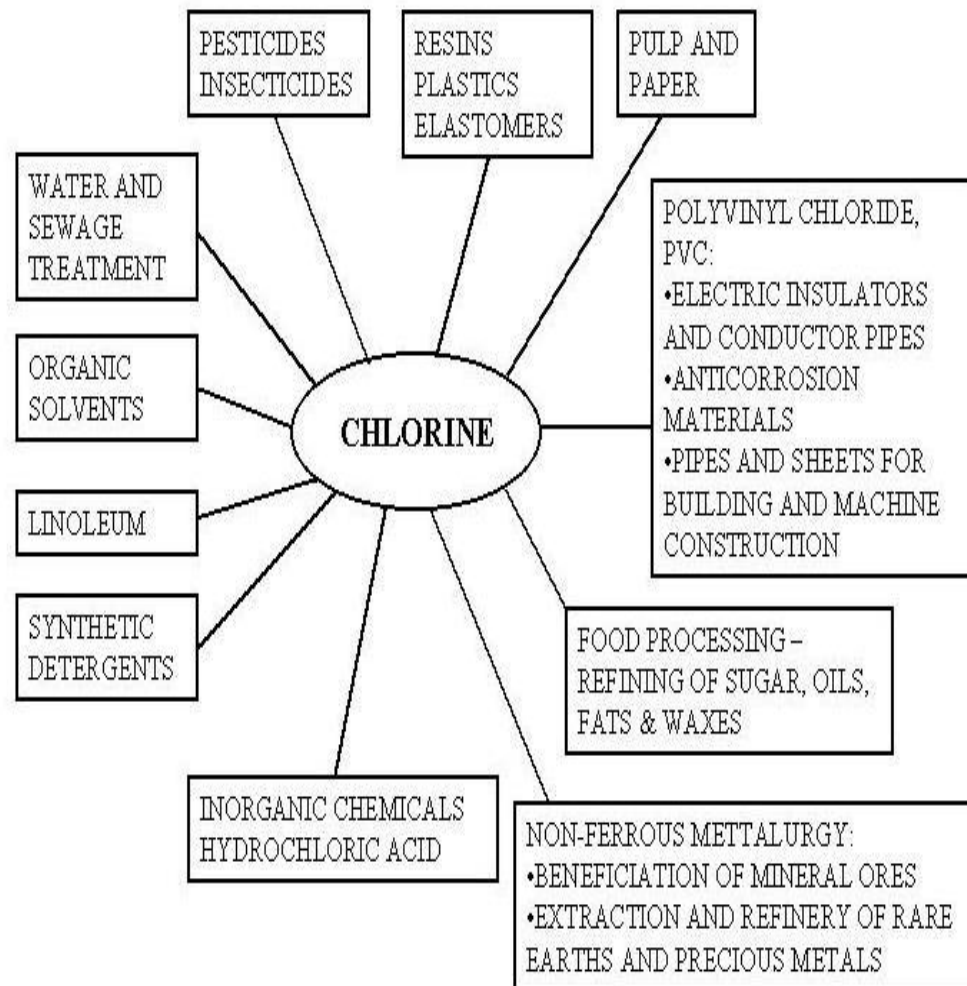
PESTICIDES
INSECTICIDES

RESINS
PLASTICS
ELASTOMERS

PULP AND
PAPER

WATER AND
SEWAGE
TREATMENT

POLYVINYL CHLORIDE,
PVC:
•ELECTRIC INSULATORS AND CONDUCTOR PIPES
•ANTICORROSION MATERIALS
•PIPES AND SHEETS FOR BUILDING AND MACHINE CONSTRUCTION

ORGANIC
SOLVENTS

CHLORINE

LINOLEUM

SYNTHETIC
DETERGENTS

FOOD PROCESSING – REFINING OF SUGAR, OILS, FATS & WAXES

INORGANIC CHEMICALS
HYDROCHLORIC ACID

NON-FERROUS METTALURGY:
•BENEFICIATION OF MINERAL ORES
•EXTRACTION AND REFINERY OF RARE EARTHS AND PRECIOUS METALS